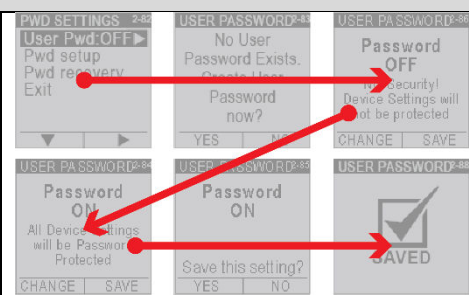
PWD SETTINGS 2-82
User Pwd:OFF▶
Pwd setup
Pwd recovery
Exit
▼ ▶

USER PASSWORD 2-83
No User Password Exists. Create User Password now?
YES NO

USER PASSWORD 2-84
Password OFF
No Security! Device Settings will not be protected
CHANGE SAVE

USER PASSWORD 2-84
Password ON
All Device Settings will be Password Protected
CHANGE SAVE

USER PASSWORD 2-85
Password ON
Save this setting?
YES NO

USER PASSWORD 2-86
SAVED